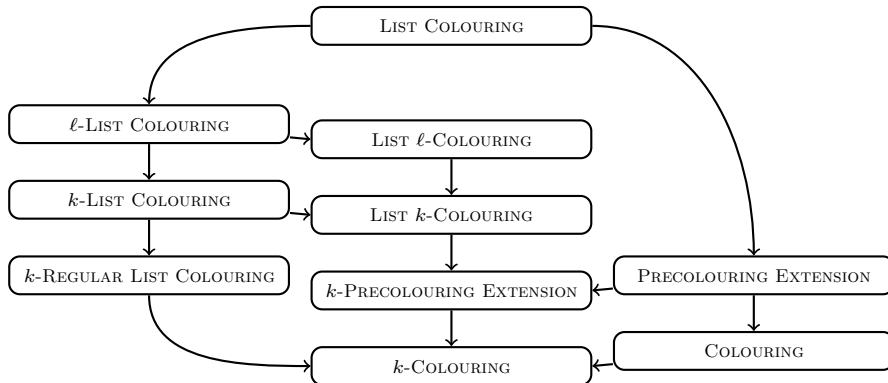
List Colouring

$\ell$-List Colouring

List $\ell$-Colouring

$k$-List Colouring

List $k$-Colouring

$k$-Regular List Colouring

$k$-Precolouring Extension

Precolouring Extension

Colouring

$k$-Colouring